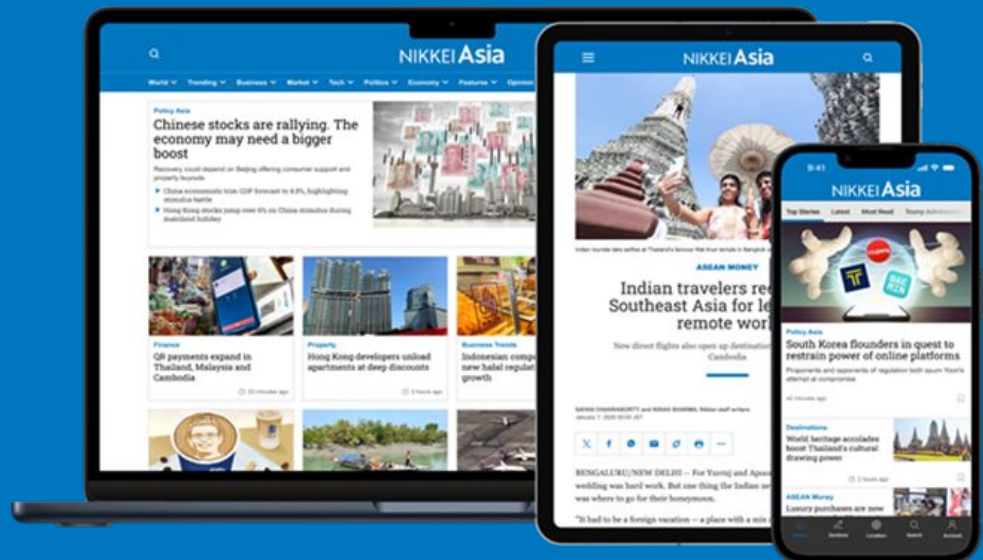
NIKKEI Asia

World Trending Business Market Tech Politics Economy Features Opinion

Policy Asia

Chinese stocks are rallying. The economy may need a bigger boost

Recovery could depend on Beijing offering consumer support and property buyouts

China economists trim GDP forecast to 4.8%, highlighting stimulus battle

Hong Kong stocks jump over 6% on China stimulus during mainland holiday

Finance

QR payments expand in Thailand, Malaysia and Cambodia

50 minutes ago

Property

Hong Kong developers unload apartments at deep discounts

2 hours ago

Business Trends

Indonesian comp new halal regulat growth

NIKKEI Asia

ASEAN MONEY

Indian travelers re Southeast Asia for le remote wor

New direct flights also open up destination Cambodia

BENGALURU/NEW DELHI — For Yuvraj and Apas wedding was hard work. But one thing the Indian ne was where to go for their honeymoon.

"It had to be a foreign vacation — a place with a mix

9:41

NIKKEI Asia

Top Stories Latest Most Read

Policy Asia

South Korea flounders in quest to restrain power of online platforms

Proponents and opponents of regulation both spurn Yoon's attempt at compromise

40 minutes ago

Destinations

World heritage accolades boost Thailand's cultural drawing power

2 hours ago

ASEAN Money

Luxury purchases are now